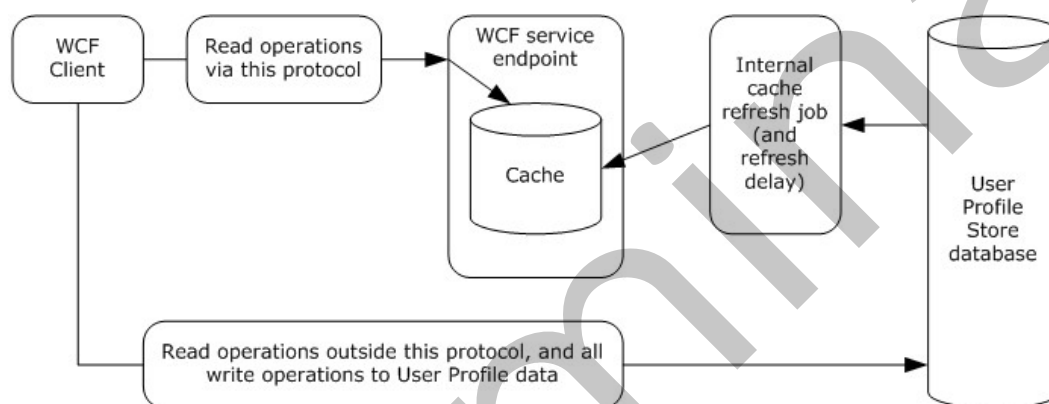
WCF Client

Read operations via this protocol

WCF service endpoint

Cache

Internal cache refresh job (and refresh delay)

User Profile Store database

Read operations outside this protocol, and all write operations to User Profile data